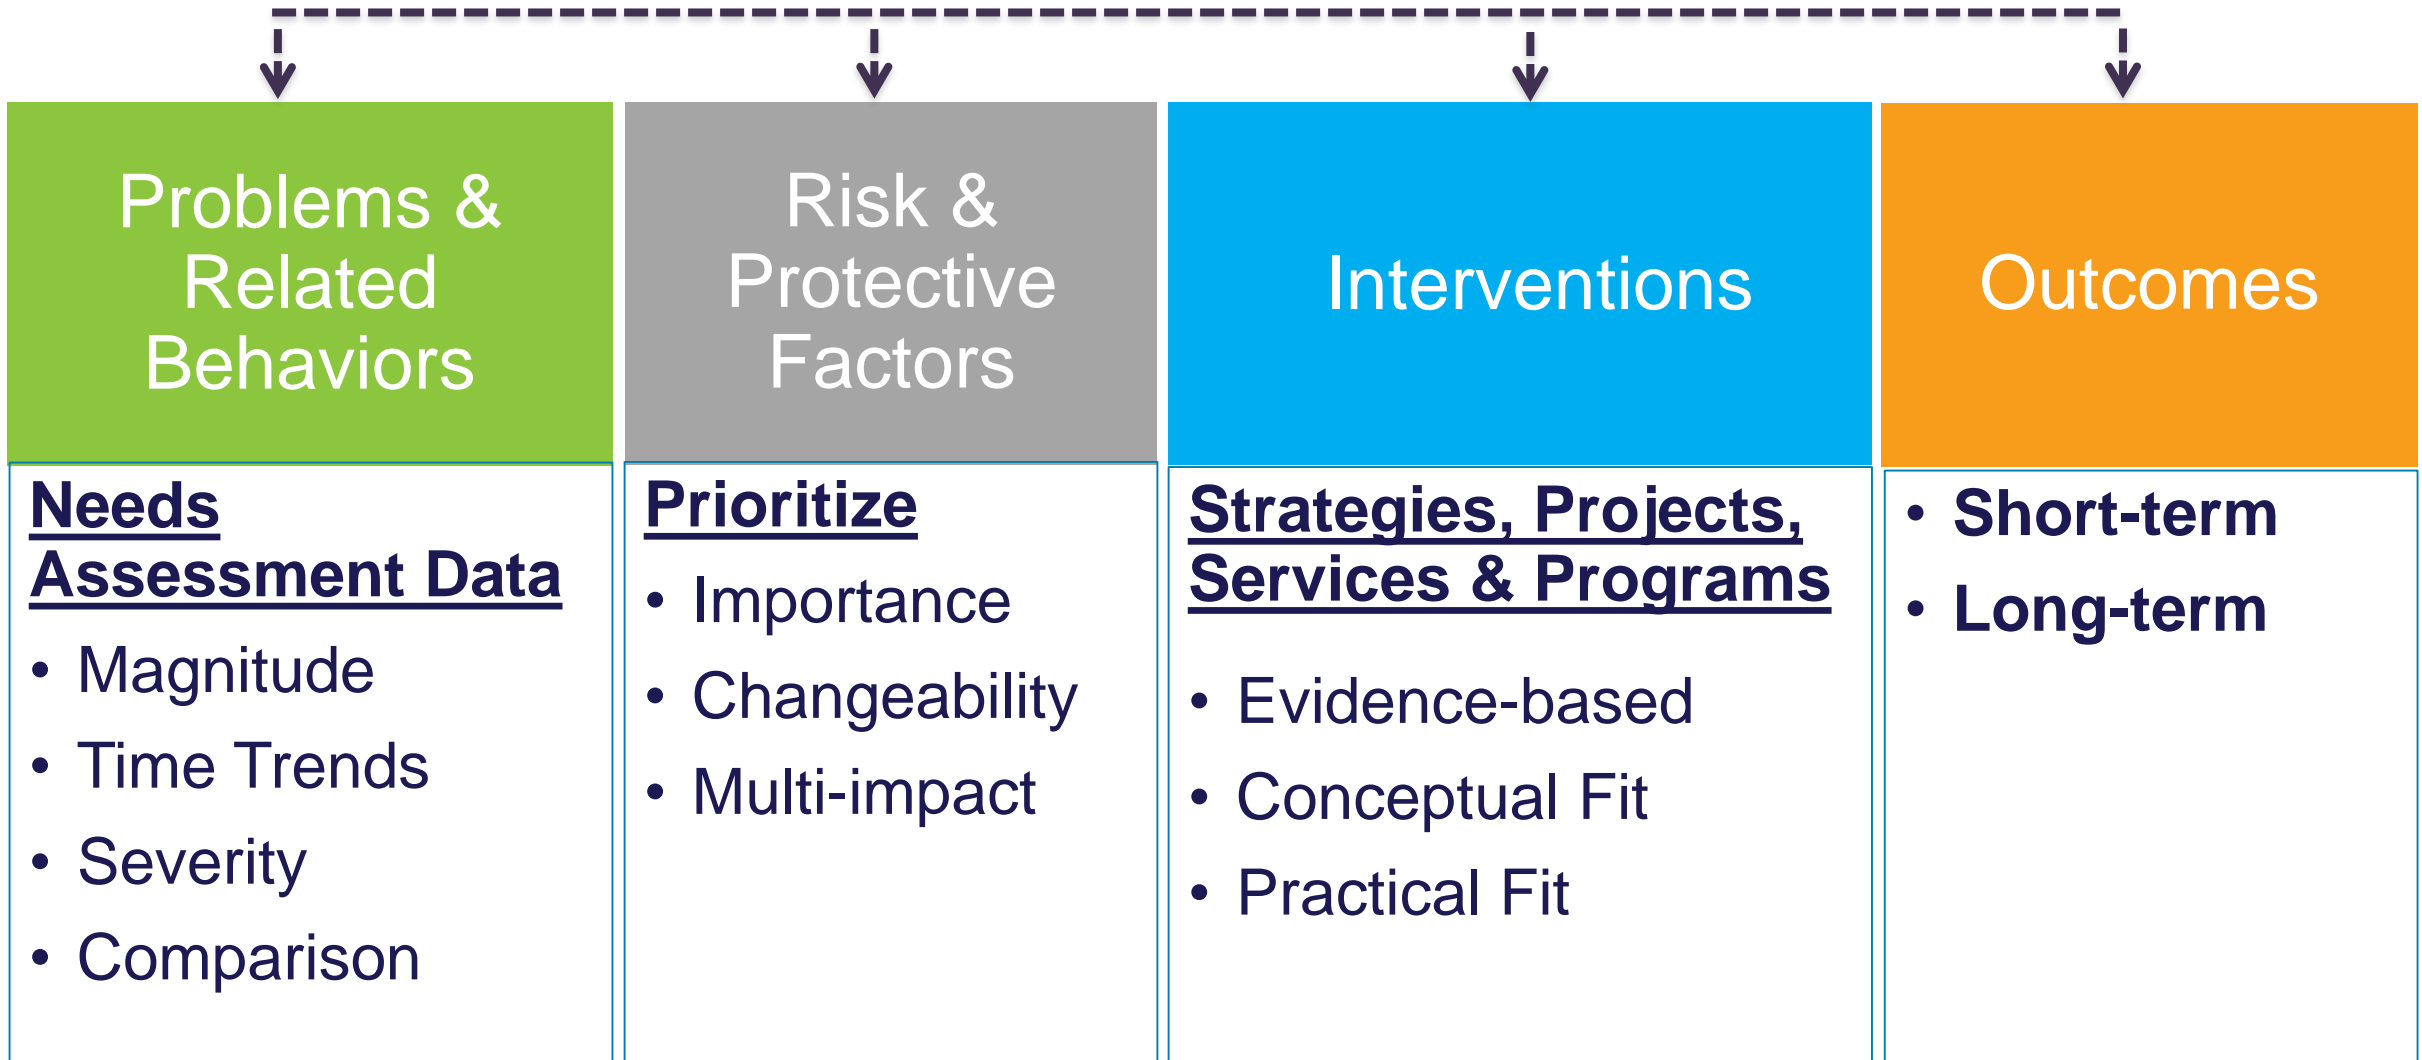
Problems & Related Behaviors

Needs Assessment Data
- Magnitude
- Time Trends
- Severity
- Comparison

Risk & Protective Factors

Prioritize
- Importance
- Changeability
- Multi-impact

Interventions

Strategies, Projects, Services & Programs
- Evidence-based
- Conceptual Fit
- Practical Fit

Outcomes

- Short-term
- Long-term